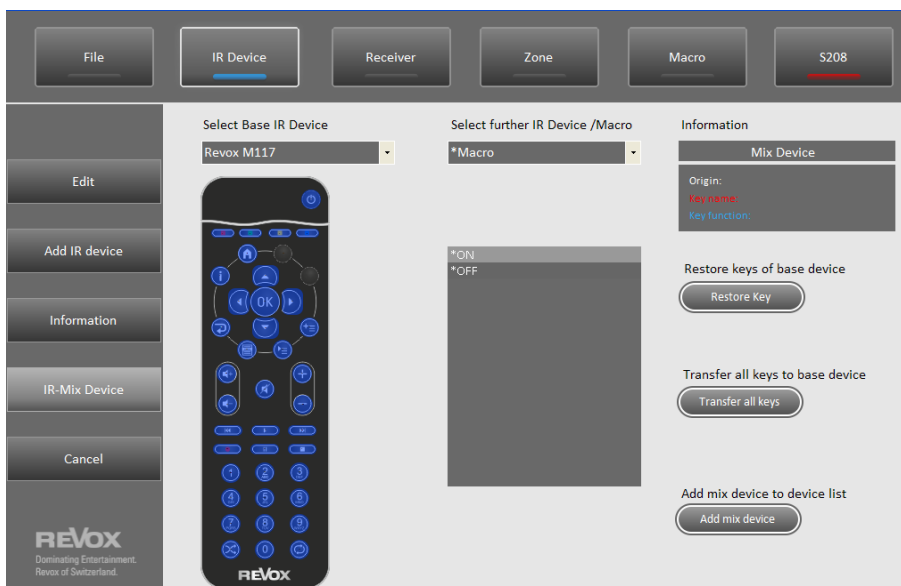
File
IR Device
Receiver
Zone
Macro
S208

Edit
Add IR device
Information
IR-Mix Device
Cancel

REVOX
Dominating Entertainment.
Revox of Switzerland.

Select Base IR Device
Revox M117

OK
1 2 3
4 5 6
7 8 9
0
REVOX

Select further IR Device /Macro
*Macro

*ON
*OFF

Information
Mix Device
Origin:
Key name:
Key function:

Restore keys of base device
Restore Key

Transfer all keys to base device
Transfer all keys

Add mix device to device list
Add mix device